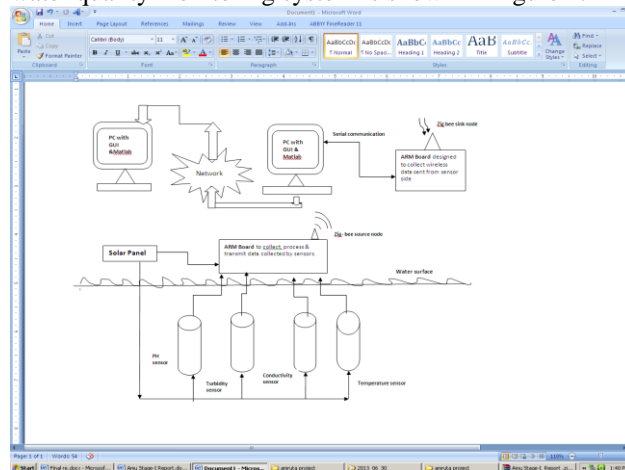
Document1 - Microsoft Word

Home Insert Page Layout References Mailings Review View Add-Ins ABBYY FineReader 11

Cut Copy Format Painter Paste Clipboard

Calibri (Body) 11 Font

Paragraph

AaBbCcDc ¶ Normal AaBbCcDc ¶ No Spaci... AaBbCc Heading 1 AaBbCc Heading 2 AaB Title AaBbCc. Subtitle Change Styles Styles

Find Replace Select Editing

PC with GUI &Matlab

Network

PC with GUI & Matlab

Serial communication

Zig bee sink node

ARM Board designed to collect wireless data sent from sensor side

Zig- bee source node

Solar Panel

ARM Board to collect, process & transmit data collected by sensors.

Water surface

PH sensor

Turbidity sensor

Conductivity sensor

Temperature sensor

Page: 1 of 1 Words: 56

Start Final re..docx - Microsof... Anu Stage-I Report.do... Document1 - Micros... anevuta project 2013 06 30 anevuta project Anu Stage-I Report.d...